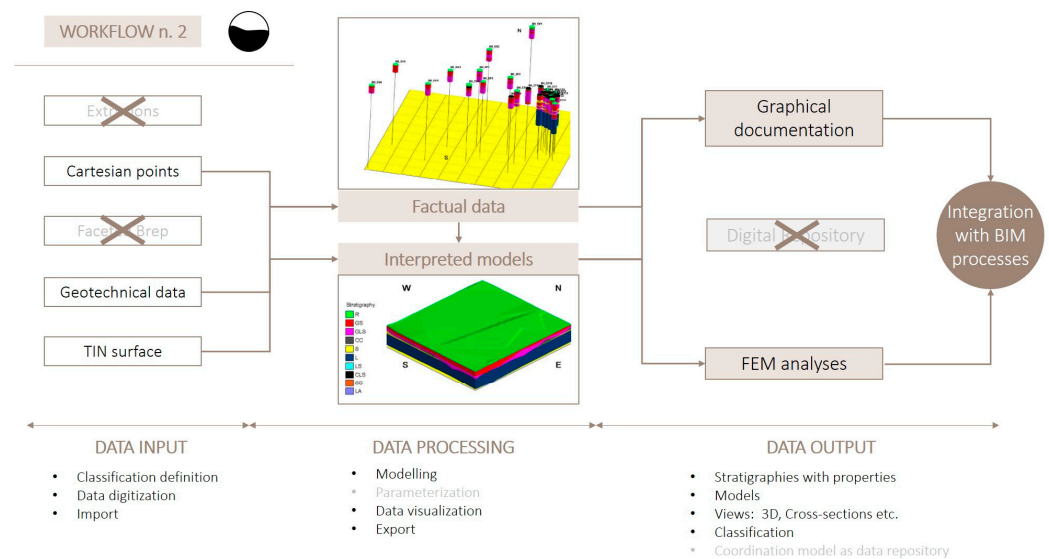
WORKFLOW n. 2

Extrusions

Cartesian points

Faceted Brep

Geotechnical data

TIN surface

N

S

Factual data

Interpreted models

Stratigraphy
R
GS
GLS
CC
S
L
LS
CLS
GG
LA

W

N

S

E

Graphical documentation

Digital repository

FEM analyses

Integration with BIM processes

DATA INPUT
- Classification definition
- Data digitization
- Import

DATA PROCESSING
- Modelling
- Parameterization
- Data visualization
- Export

DATA OUTPUT
- Stratigraphies with properties
- Models
- Views: 3D, Cross-sections etc.
- Classification
- Coordination model as data repository